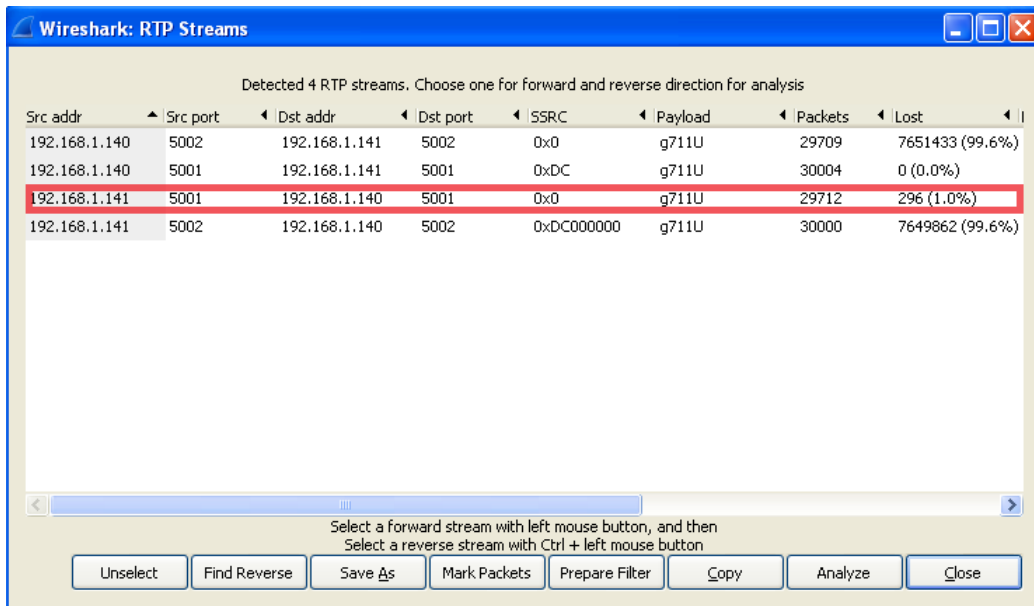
Wireshark: RTP Streams

Detected 4 RTP streams. Choose one for forward and reverse direction for analysis

| Src addr | Src port | Dst addr | Dst port | SSRC | Payload | Packets | Lost |
|---|---|---|---|---|---|---|---|
| 192.168.1.140 | 5002 | 192.168.1.141 | 5002 | 0x0 | g711U | 29709 | 7651433 (99.6%) |
| 192.168.1.140 | 5001 | 192.168.1.141 | 5001 | 0xDC | g711U | 30004 | 0 (0.0%) |
| 192.168.1.141 | 5001 | 192.168.1.140 | 5001 | 0x0 | g711U | 29712 | 296 (1.0%) |
| 192.168.1.141 | 5002 | 192.168.1.140 | 5002 | 0xDC000000 | g711U | 30000 | 7649862 (99.6%) |

Select a forward stream with left mouse button, and then
Select a reverse stream with Ctrl + left mouse button

Unselect | Find Reverse | Save As | Mark Packets | Prepare Filter | Copy | Analyze | Close